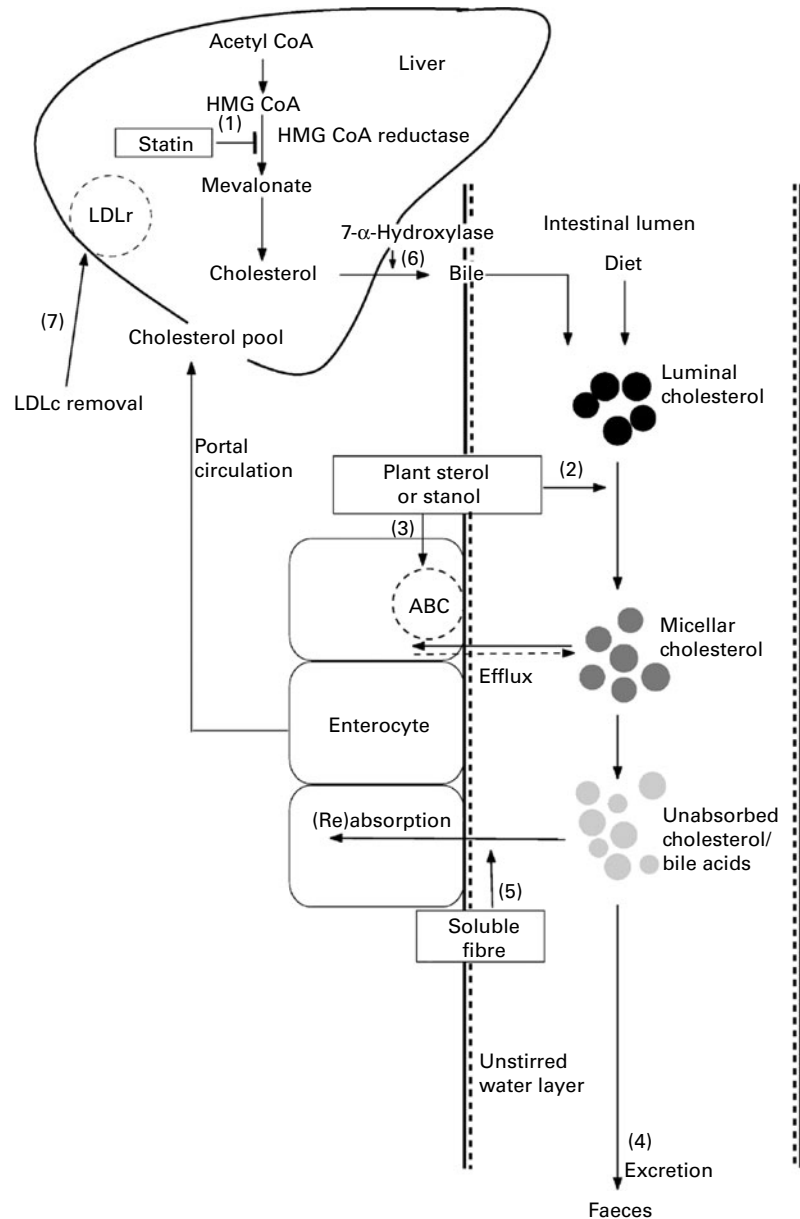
Acetyl CoA

Liver

HMG CoA

(1)

Statin

HMG CoA reductase

Mevalonate

LDLr

7-α-Hydroxylase

Intestinal lumen

(6)

Cholesterol

Bile

Diet

(7)

Cholesterol pool

Luminal cholesterol

LDLc removal

Portal circulation

Plant sterol or stanol

(2)

(3)

ABC

Micellar cholesterol

Efflux

Enterocyte

(Re)absorption

Unabsorbed cholesterol/ bile acids

(5)

Soluble fibre

Unstirred water layer

(4)

Excretion

Faeces